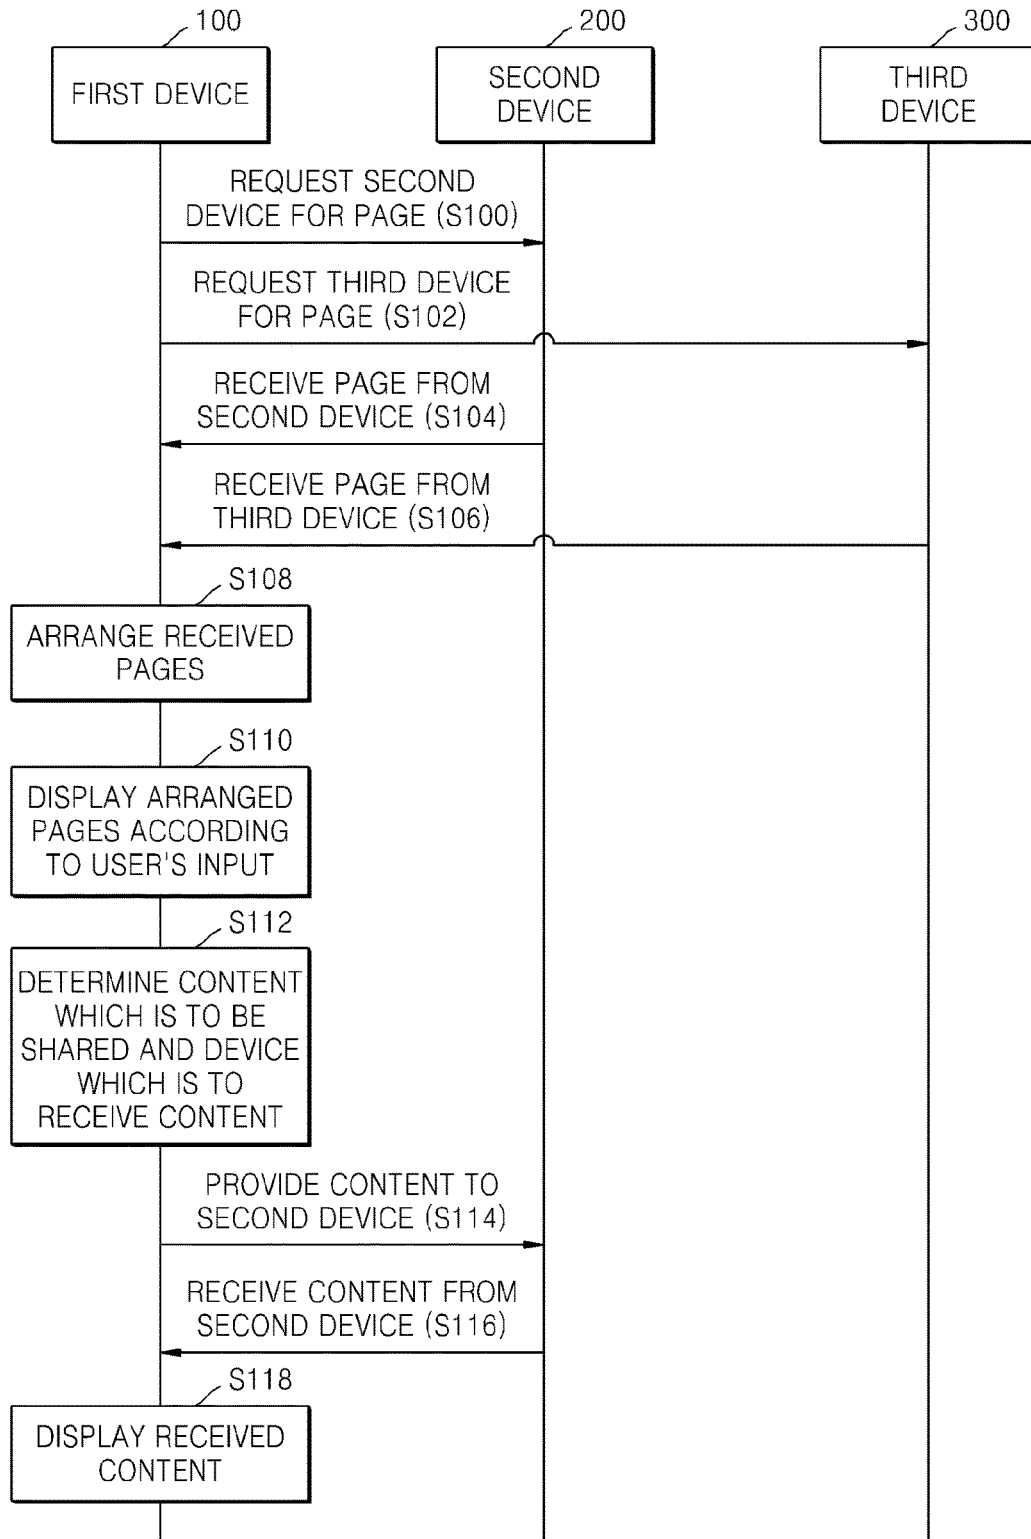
100
FIRST DEVICE

200
SECOND DEVICE

300
THIRD DEVICE

REQUEST SECOND DEVICE FOR PAGE (S100)

REQUEST THIRD DEVICE FOR PAGE (S102)

RECEIVE PAGE FROM SECOND DEVICE (S104)

RECEIVE PAGE FROM THIRD DEVICE (S106)

S108
ARRANGE RECEIVED PAGES

S110
DISPLAY ARRANGED PAGES ACCORDING TO USER'S INPUT

S112
DETERMINE CONTENT WHICH IS TO BE SHARED AND DEVICE WHICH IS TO RECEIVE CONTENT

PROVIDE CONTENT TO SECOND DEVICE (S114)

RECEIVE CONTENT FROM SECOND DEVICE (S116)

S118
DISPLAY RECEIVED CONTENT